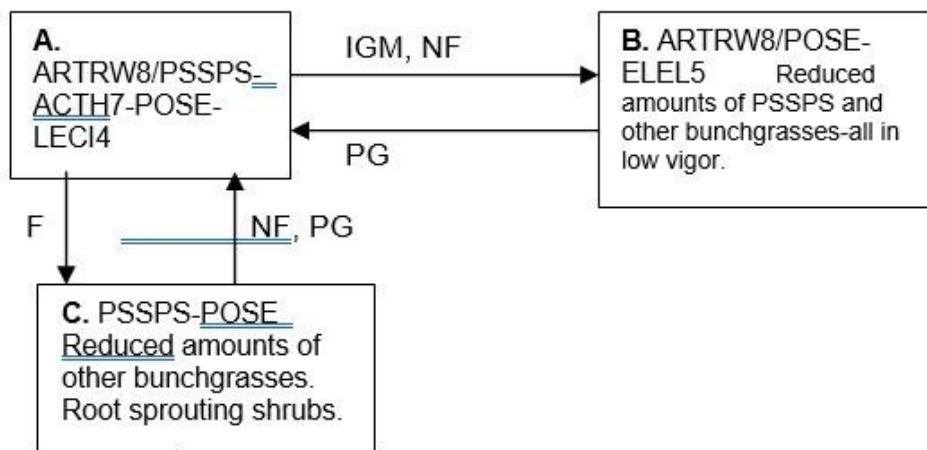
A. ARTRW8/PSSPS-ACTH7-POSE-LECI4

IGM, NF

PG

B. ARTRW8/POSE-ELEL5 Reduced amounts of PSSPS and other bunchgrasses-all in low vigor.

F

NF, PG

C. PSSPS-POSE Reduced amounts of other bunchgrasses. Root sprouting shrubs.